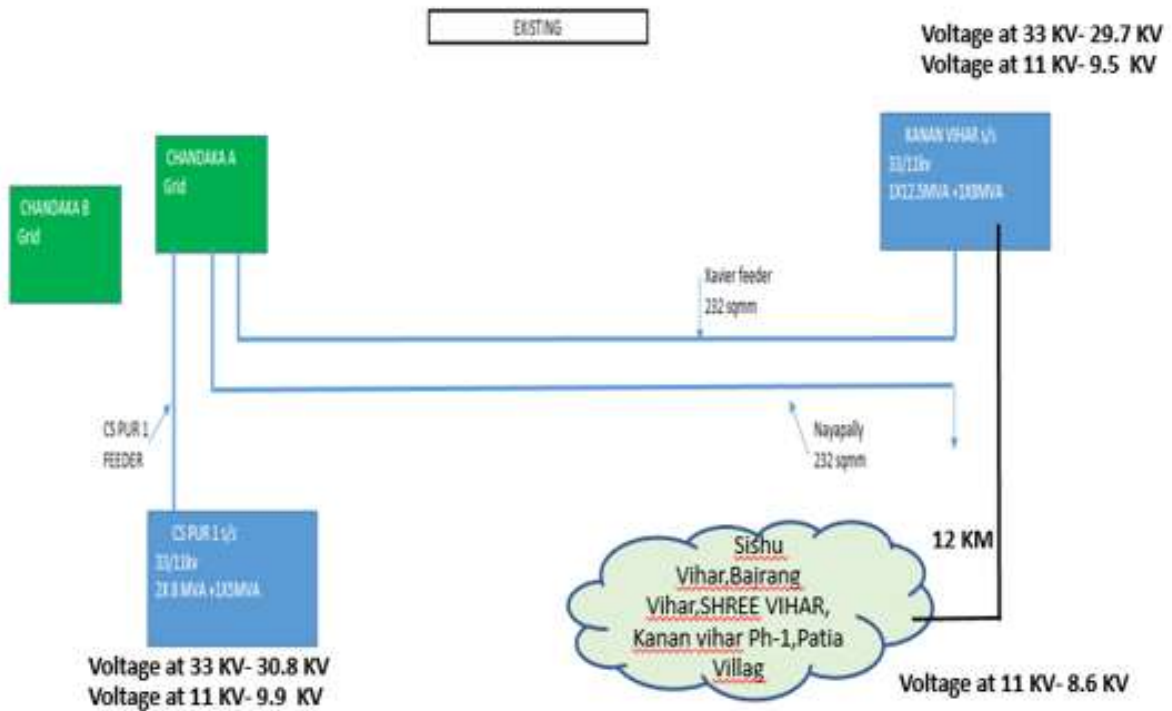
EXISTING

Voltage at 33 KV- 29.7 KV
Voltage at 11 KV- 9.5 KV

CHANDAKA B
Grid

CHANDAKA A
Grid

KANAN VIHAR s/s
33/11kv
1X12.5MVA +1X8MVA

Xavier feeder
232 sqmm

CS PUR 1
FEEDER

Nayapally
232 sqmm

12 KM

CS PUR 1 s/s
33/11kv
2X 8 MVA +1X8MVA

Sishu Vihar,Bairang Vihar,SHREE VIHAR, Kanan vihar Ph-1,Patia Villag

Voltage at 33 KV- 30.8 KV
Voltage at 11 KV- 9.9 KV

Voltage at 11 KV- 8.6 KV